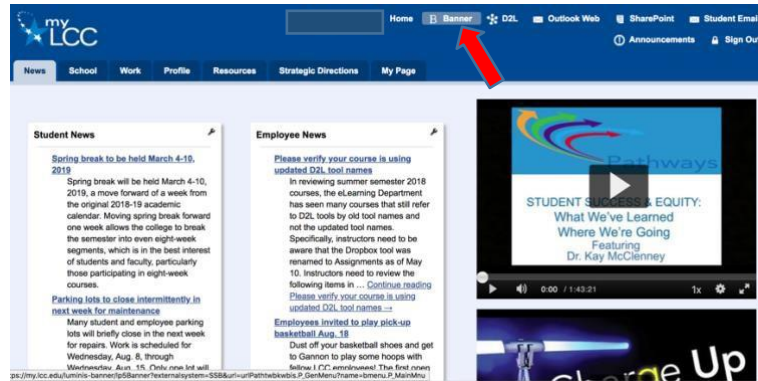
my LCC

Home | Banner | D2L | Outlook Web | SharePoint | Student Emai

Announcements | Sign Ou

News | School | Work | Profile | Resources | Strategic Directions | My Page

Student News

Spring break to be held March 4-10, 2019

Spring break will be held March 4-10, 2019, a move forward of a week from the original 2018-19 academic calendar. Moving spring break forward one week allows the college to break the semester into even eight-week segments, which is in the best interest of students and faculty, particularly those participating in eight-week courses.

Parking lots to close intermittently in next week for maintenance

Many student and employee parking lots will briefly close in the next week for repairs. Work is scheduled for Wednesday, Aug. 8, through Wednesday, Aug. 15. Only one lot will

Employee News

Please verify your course is using updated D2L tool names

In reviewing summer semester 2018 courses, the eLearning Department has seen many courses that still refer to D2L tools by old tool names and not the updated tool names. Specifically, instructors need to be aware that the Dropbox tool was renamed to Assignments as of May 10. Instructors need to review the following items in … Continue reading Please verify your course is using updated D2L tool names →

Employees invited to play pick-up basketball Aug. 18

Dust off your basketball shoes and get to Gannon to play some hoops with fellow LCC employees! The first open

Pathways

STUDENT SUCCESS & EQUITY:
What We've Learned
Where We're Going
Featuring
Dr. Kay McClenney

0:00 / 1:43:21

1x

Charge Up

tps://my.lcc.edu/luminis-banner/lp5Banner?externalsystem=SSB&url=urlPathtwbkwbis.P_GenMenu?name=bmenu.P_MainMnu